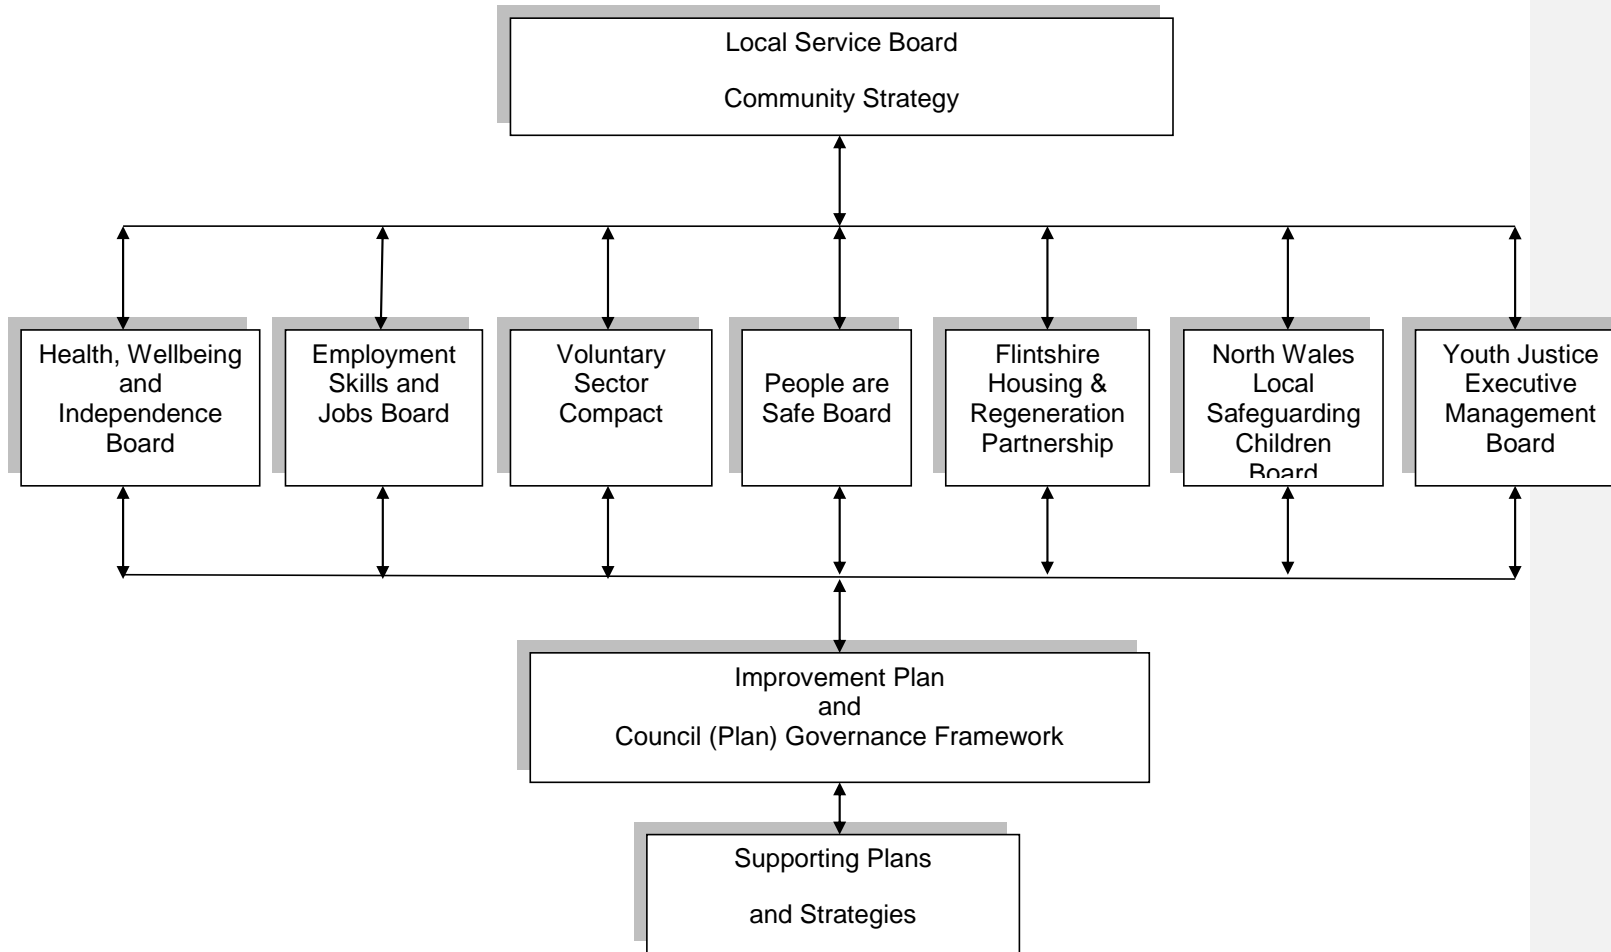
Local Service Board

Community Strategy

Health, Wellbeing and Independence Board

Employment Skills and Jobs Board

Voluntary Sector Compact

People are Safe Board

Flintshire Housing & Regeneration Partnership

North Wales Local Safeguarding Children Board

Youth Justice Executive Management Board

Improvement Plan
and
Council (Plan) Governance Framework

Supporting Plans

and Strategies